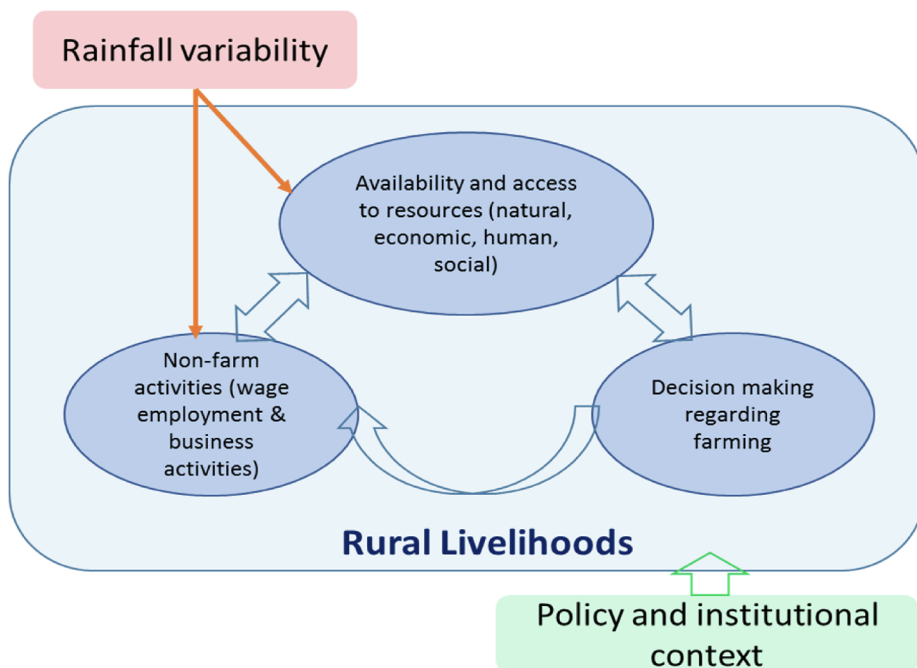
Rainfall variability

Availability and access to resources (natural, economic, human, social)

Non-farm activities (wage employment & business activities)

Decision making regarding farming

Rural Livelihoods

Policy and institutional context